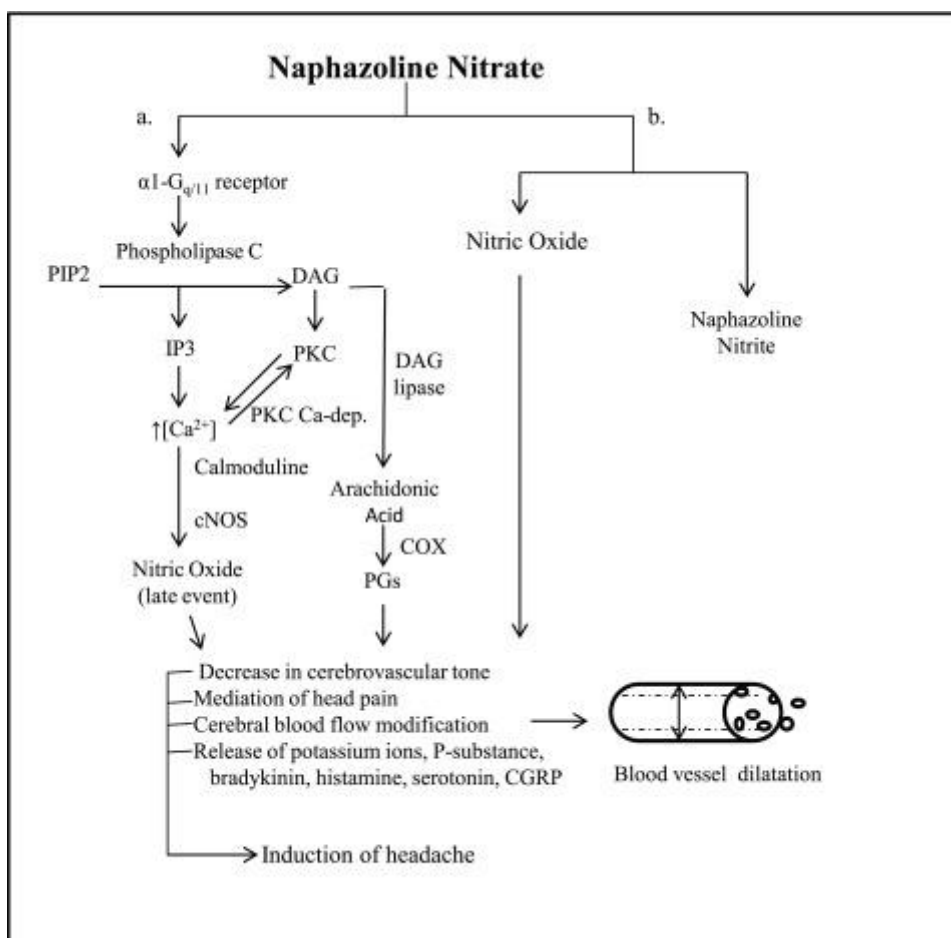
Naphazoline Nitrate

a.

b.

$\alpha$1-G$_{q/11}$ receptor

Phospholipase C

PIP2

DAG

IP3

PKC

DAG lipase

$\uparrow$[Ca$^{2+}$]

PKC Ca-dep.

Calmoduline

cNOS

Nitric Oxide (late event)

Arachidonic Acid

COX

PGs

Nitric Oxide

Naphazoline Nitrite

Decrease in cerebrovascular tone
Mediation of head pain
Cerebral blood flow modification
Release of potassium ions, P-substance, bradykinin, histamine, serotonin, CGRP

Blood vessel dilatation

Induction of headache